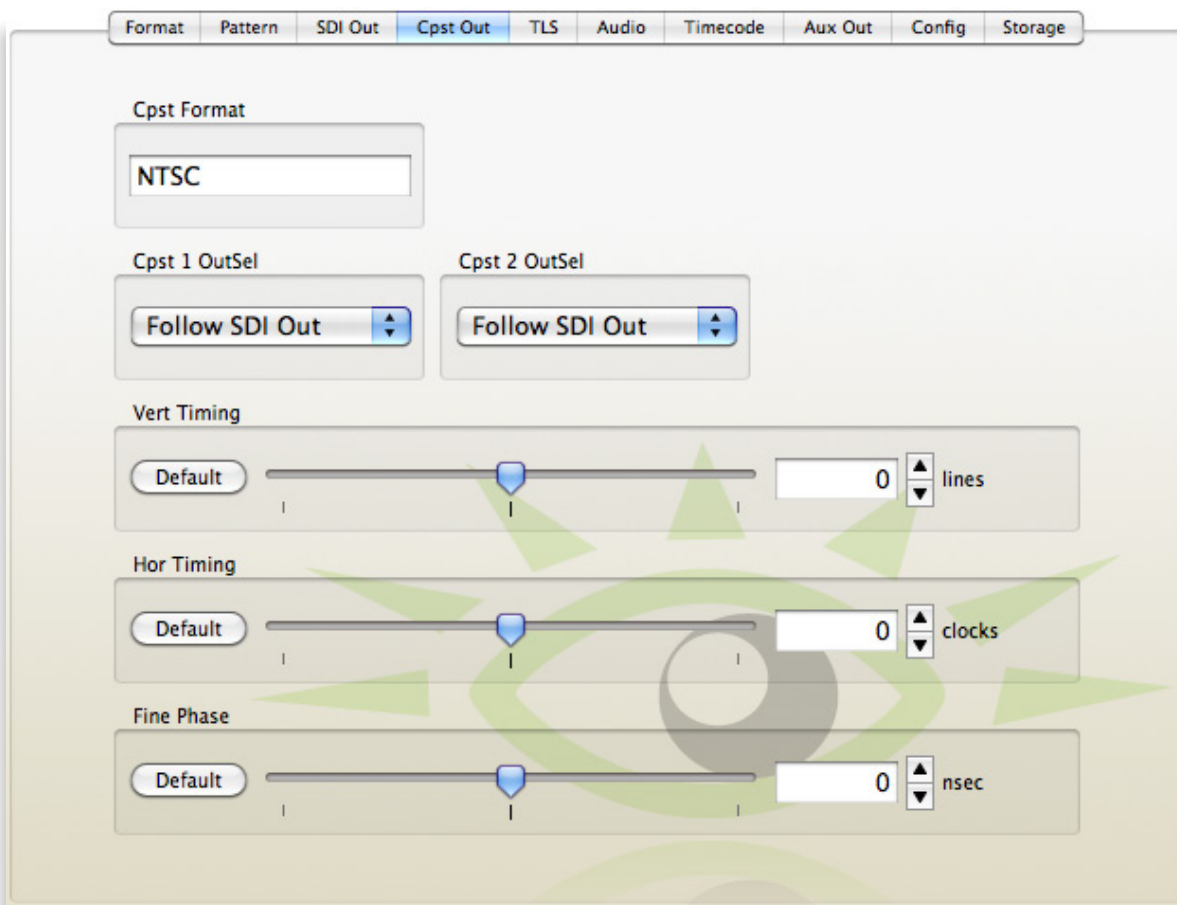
Format | Pattern | SDI Out | Cpst Out | TLS | Audio | Timecode | Aux Out | Config | Storage

Cpst Format

NTSC

Cpst 1 OutSel

Follow SDI Out

Cpst 2 OutSel

Follow SDI Out

Vert Timing

Default

0 lines

Hor Timing

Default

0 clocks

Fine Phase

Default

0 nsec